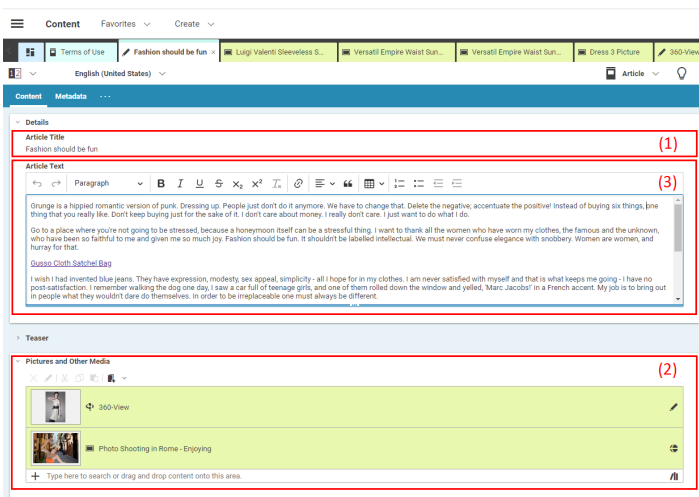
Content Favorites Create

Terms of Use | Fashion should be fun × | Luigi Valenti Sleeveless S... | Versatil Empire Waist Sun... | Versatil Empire Waist Sun... | Dress 3 Picture | 360-View

English (United States)

Article

Content Metadata ···

Details

Article Title

Fashion should be fun

(1)

Article Text

(3)

Paragraph

Grunge is a hippied romantic version of punk. Dressing up. People just don't do it anymore. We have to change that. Delete the negative; accentuate the positive! Instead of buying six things, one thing that you really like. Don't keep buying just for the sake of it. I don't care about money. I really don't care. I just want to do what I do.

Go to a place where you're not going to be stressed, because a honeymoon itself can be a stressful thing. I want to thank all the women who have worn my clothes, the famous and the unknown, who have been so faithful to me and given me so much joy. Fashion should be fun. It shouldn't be labelled intellectual. We must never confuse elegance with snobbery. Women are women, and hurray for that.

Gusso Cloth Satchel Bag

I wish I had invented blue jeans. They have expression, modesty, sex appeal, simplicity - all I hope for in my clothes. I am never satisfied with myself and that is what keeps me going - I have no post-satisfaction. I remember walking the dog one day, I saw a car full of teenage girls, and one of them rolled down the window and yelled, 'Marc Jacobs!' in a French accent. My job is to bring out in people what they wouldn't dare do themselves. In order to be irreplaceable one must always be different.

Teaser

Pictures and Other Media

(2)

360-View

Photo Shooting in Rome - Enjoying

Type here to search or drag and drop content onto this area.